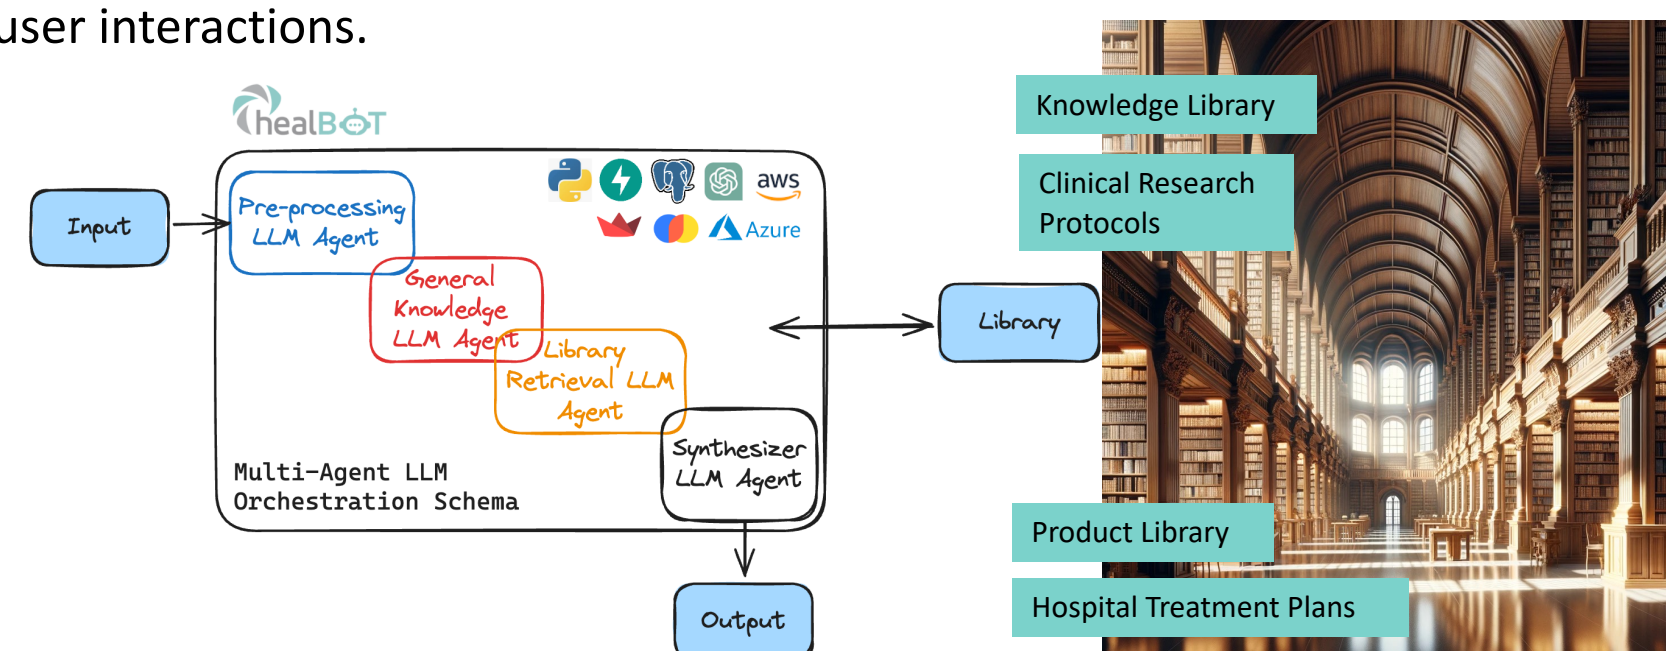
user interactions.

healBOT

Input

Pre-processing LLM Agent

aws

Azure

General Knowledge LLM Agent

Library Retrieval LLM Agent

Synthesizer LLM Agent

Multi-Agent LLM Orchestration Schema

Library

Output

Knowledge Library

Clinical Research Protocols

Product Library

Hospital Treatment Plans